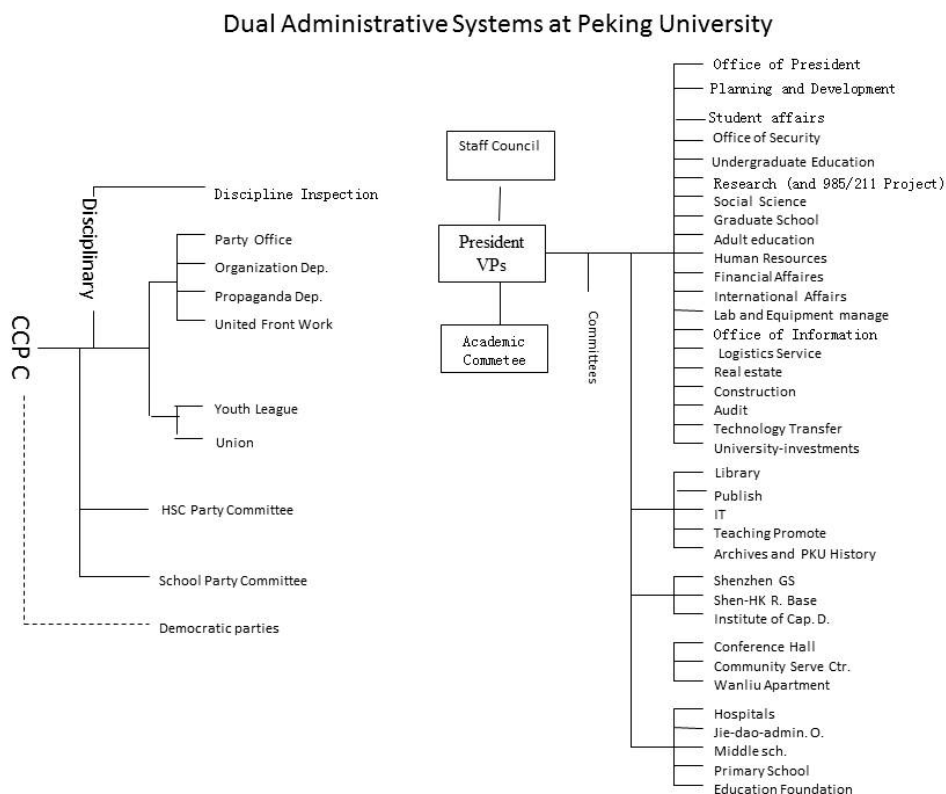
Dual Administrative Systems at Peking University

CCP C

Disciplinary

Discipline Inspection

Party Office
Organization Dep.
Propaganda Dep.
United Front Work

Youth League
Union

HSC Party Committee

School Party Committee

Democratic parties

Staff Council

President
VPs

Academic Commetee

Committees

Office of President
Planning and Development
Student affairs
Office of Security
Undergraduate Education
Research (and 985/211 Project)
Social Science
Graduate School
Adult education
Human Resources
Financial Affaires
International Affairs
Lab and Equipment manage
Office of Information
Logistics Service
Real estate
Construction
Audit
Technology Transfer
University-investments

Library
Publish
IT
Teaching Promote
Archives and PKU History

Shenzhen GS
Shen-HK R. Base
Institute of Cap. D.

Conference Hall
Community Serve Ctr.
Wanliu Apartment

Hospitals
Jie-dao-admin. O.
Middle sch.
Primary School
Education Foundation